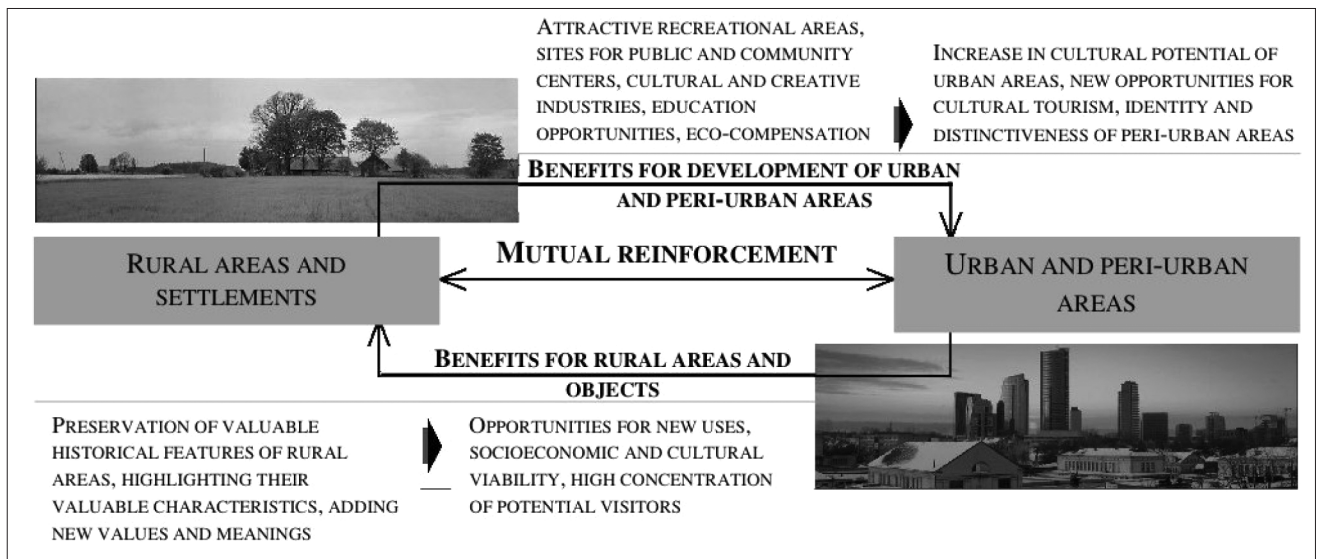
Attractive recreational areas, sites for public and community centers, cultural and creative industries, education opportunities, eco-compensation

Increase in cultural potential of urban areas, new opportunities for cultural tourism, identity and distinctiveness of peri-urban areas

Benefits for development of urban and peri-urban areas

Rural areas and settlements

Mutual reinforcement

Urban and peri-urban areas

Benefits for rural areas and objects

Preservation of valuable historical features of rural areas, highlighting their valuable characteristics, adding new values and meanings

Opportunities for new uses, socioeconomic and cultural viability, high concentration of potential visitors